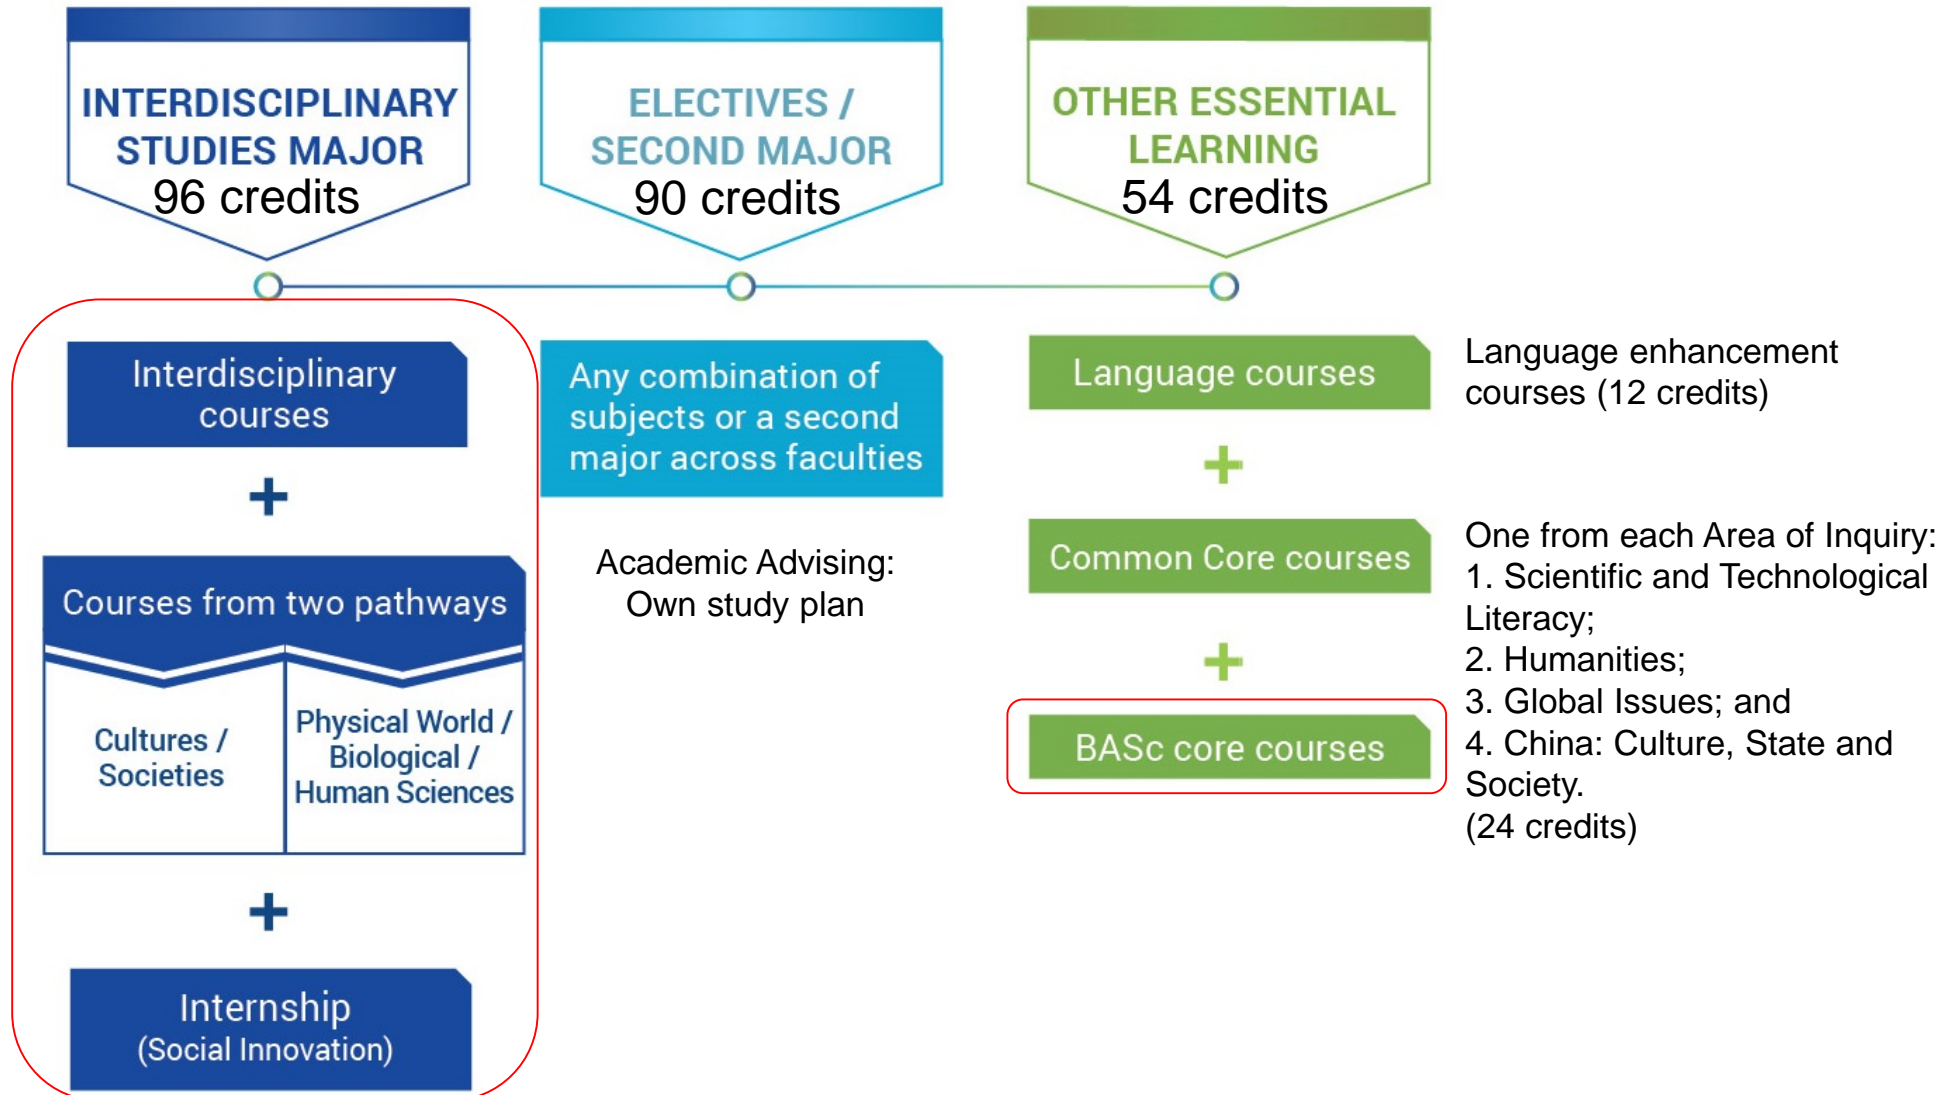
INTERDISCIPLINARY STUDIES MAJOR
96 credits

ELECTIVES / SECOND MAJOR
90 credits

OTHER ESSENTIAL LEARNING
54 credits

Interdisciplinary courses

+

Courses from two pathways

Cultures / Societies

Physical World / Biological / Human Sciences

+

Internship
(Social Innovation)

Any combination of subjects or a second major across faculties

Academic Advising:
Own study plan

Language courses

+

Common Core courses

+

BASc core courses

Language enhancement courses (12 credits)

One from each Area of Inquiry:
1. Scientific and Technological Literacy;
2. Humanities;
3. Global Issues; and
4. China: Culture, State and Society.
(24 credits)